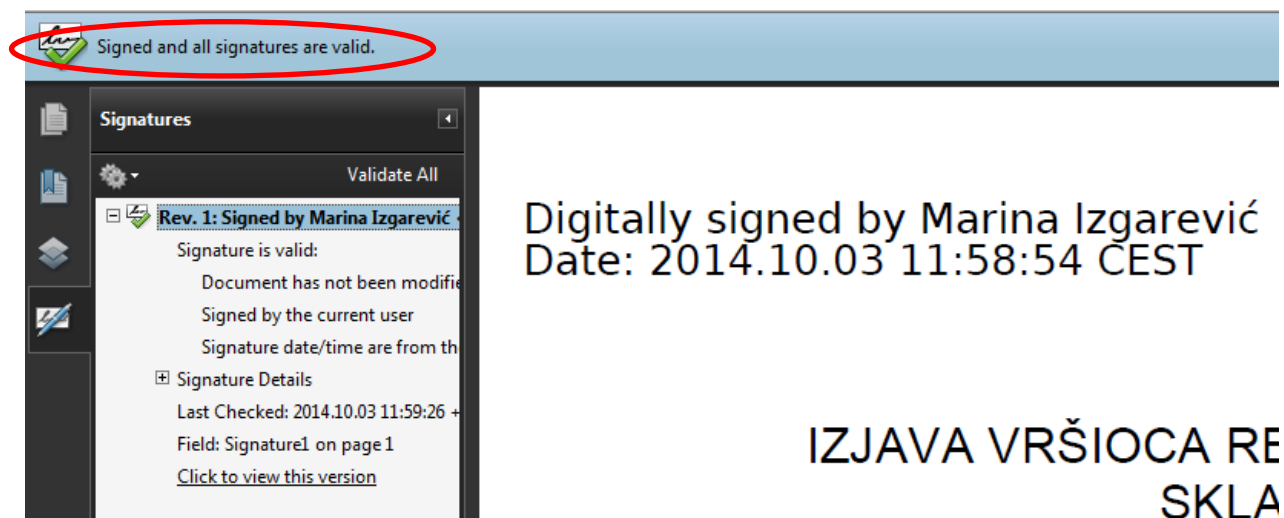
Signed and all signatures are valid.

Signatures

Validate All

Rev. 1: Signed by Marina Izgarević

Signature is valid:

Document has not been modifi

Signed by the current user

Signature date/time are from th

Signature Details

Last Checked: 2014.10.03 11:59:26 +

Field: Signature1 on page 1

Click to view this version

Digitally signed by Marina Izgarević
Date: 2014.10.03 11:58:54 CEST

IZJAVA VRŠIOCA RE
SKLA